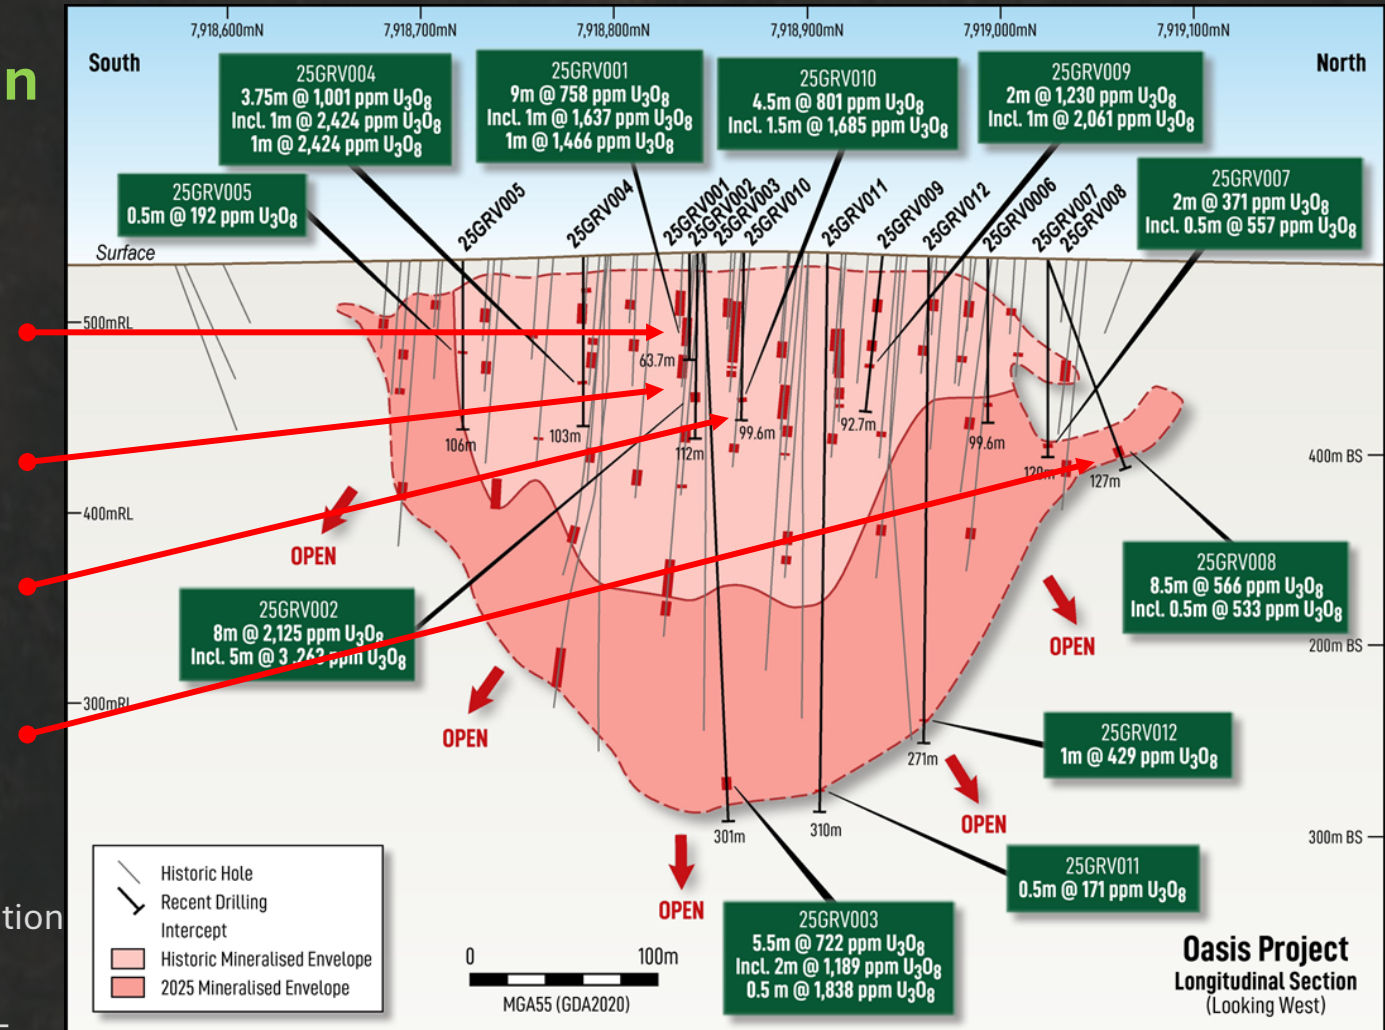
n

tion

7,918,600mN 7,918,700mN 7,918,800mN 7,918,900mN 7,919,000mN 7,919,100mN

South

North

25GRV004
3.75m @ 1,001 ppm $U_3O_8$
Incl. 1m @ 2,424 ppm $U_3O_8$
1m @ 2,424 ppm $U_3O_8$

25GRV001
9m @ 758 ppm $U_3O_8$
Incl. 1m @ 1,637 ppm $U_3O_8$
1m @ 1,466 ppm $U_3O_8$

25GRV010
4.5m @ 801 ppm $U_3O_8$
Incl. 1.5m @ 1,685 ppm $U_3O_8$

25GRV009
2m @ 1,230 ppm $U_3O_8$
Incl. 1m @ 2,061 ppm $U_3O_8$

25GRV005
0.5m @ 192 ppm $U_3O_8$

25GRV007
2m @ 371 ppm $U_3O_8$
Incl. 0.5m @ 557 ppm $U_3O_8$

25GRV005 25GRV004 25GRV001 25GRV002 25GRV003 25GRV010 25GRV011 25GRV009 25GRV012 25GRV0006 25GRV007 25GRV008

Surface

500mRL

400mRL

300mRL

63.7m

106m

103m

112m

99.6m

92.7m

99.6m

120m

127m

400m BS

200m BS

300m BS

OPEN

OPEN

OPEN

OPEN

OPEN

OPEN

25GRV002
8m @ 2,125 ppm $U_3O_8$
Incl. 5m @ 3,26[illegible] ppm $U_3O_8$

25GRV008
8.5m @ 566 ppm $U_3O_8$
Incl. 0.5m @ 533 ppm $U_3O_8$

25GRV012
1m @ 429 ppm $U_3O_8$

271m

301m

310m

25GRV011
0.5m @ 171 ppm $U_3O_8$

25GRV003
5.5m @ 722 ppm $U_3O_8$
Incl. 2m @ 1,189 ppm $U_3O_8$
0.5 m @ 1,838 ppm $U_3O_8$

Historic Hole
Recent Drilling
Intercept
Historic Mineralised Envelope
2025 Mineralised Envelope

0 100m
MGA55 (GDA2020)

Oasis Project
Longitudinal Section
(Looking West)